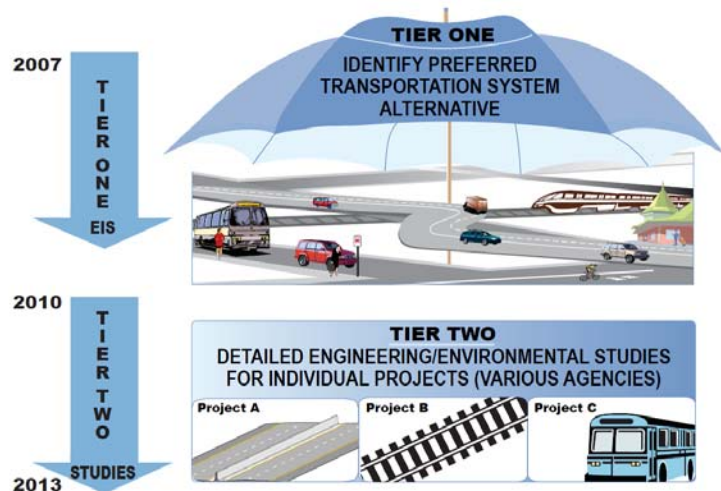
2007

TIER ONE EIS

TIER ONE
IDENTIFY PREFERRED TRANSPORTATION SYSTEM ALTERNATIVE

2010

TIER TWO STUDIES

2013

TIER TWO
DETAILED ENGINEERING/ENVIRONMENTAL STUDIES FOR INDIVIDUAL PROJECTS (VARIOUS AGENCIES)

Project A

Project B

Project C